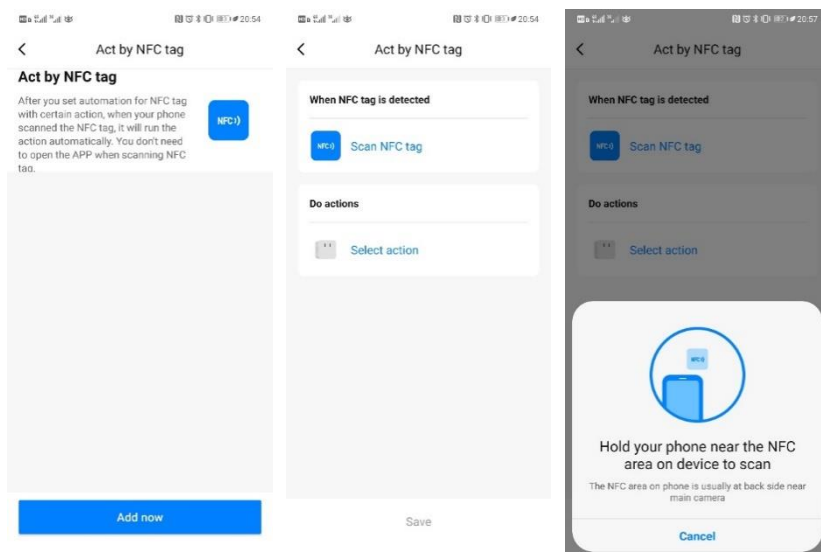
20:54

Act by NFC tag

Act by NFC tag

After you set automation for NFC tag with certain action, when your phone scanned the NFC tag, it will run the action automatically. You don't need to open the APP when scanning NFC tag.

NFC

Add now

20:54

Act by NFC tag

When NFC tag is detected

NFC

Scan NFC tag

Do actions

Select action

Save

20:57

Act by NFC tag

When NFC tag is detected

NFC

Scan NFC tag

Do actions

Select action

NFC

Hold your phone near the NFC area on device to scan

The NFC area on phone is usually at back side near main camera

Cancel